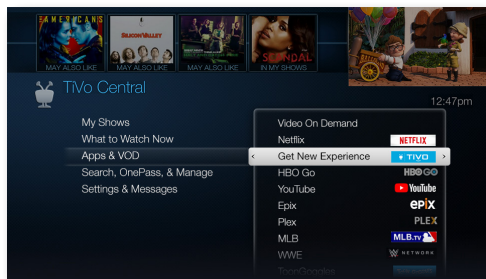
THE AMERICANS
MAY ALSO LIKE
SILICON VALLEY
MAY ALSO LIKE
MAY ALSO LIKE
SCANDAL
IN MY SHOWS

TiVo Central

12:47pm

My Shows
What to Watch Now
Apps & VOD
Search, OnePass, & Manage
Settings & Messages

Video On Demand
Netflix NETFLIX
Get New Experience TIVO
HBO Go HBO GO
YouTube YouTube
Epix EPIX
Plex PLEX
MLB MLB.tv
WWE W NETWORK
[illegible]